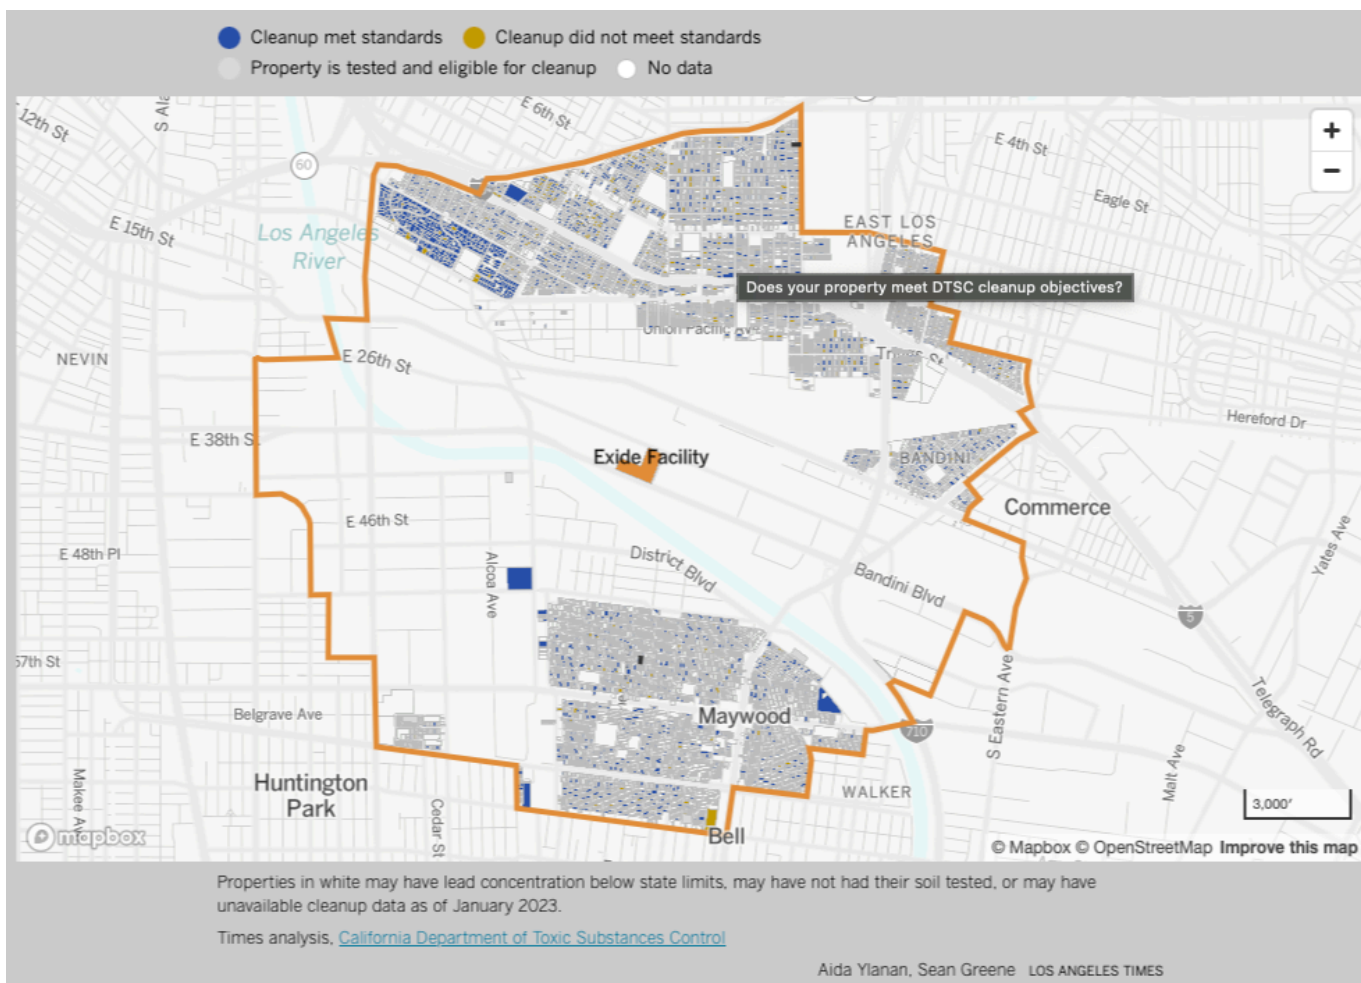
Cleanup met standards Cleanup did not meet standards
Property is tested and eligible for cleanup No data

E 12th St
S Al
E 6th St
E 4th St
Eagle St
+
−
60
E 15th St
Los Angeles River
EAST LOS ANGELES
Does your property meet DTSC cleanup objectives?
Union Pacific Ave
Tr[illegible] St
NEVIN
E 26th St
E 38th St
Hereford Dr
Exide Facility
BANDINI
Commerce
E 46th St
E 48th Pl
Alcoa Ave
District Blvd
Bandini Blvd
Yates Ave
5
57th St
S Eastern Ave
Telegraph Rd
Belgrave Ave
Maywood
710
Huntington Park
WALKER
Malt Ave
3,000′
Makee Ave
Cedar St
Bell
© mapbox
© Mapbox © OpenStreetMap Improve this map

Properties in white may have lead concentration below state limits, may have not had their soil tested, or may have unavailable cleanup data as of January 2023.

Times analysis, California Department of Toxic Substances Control

Aida Ylanan, Sean Greene LOS ANGELES TIMES